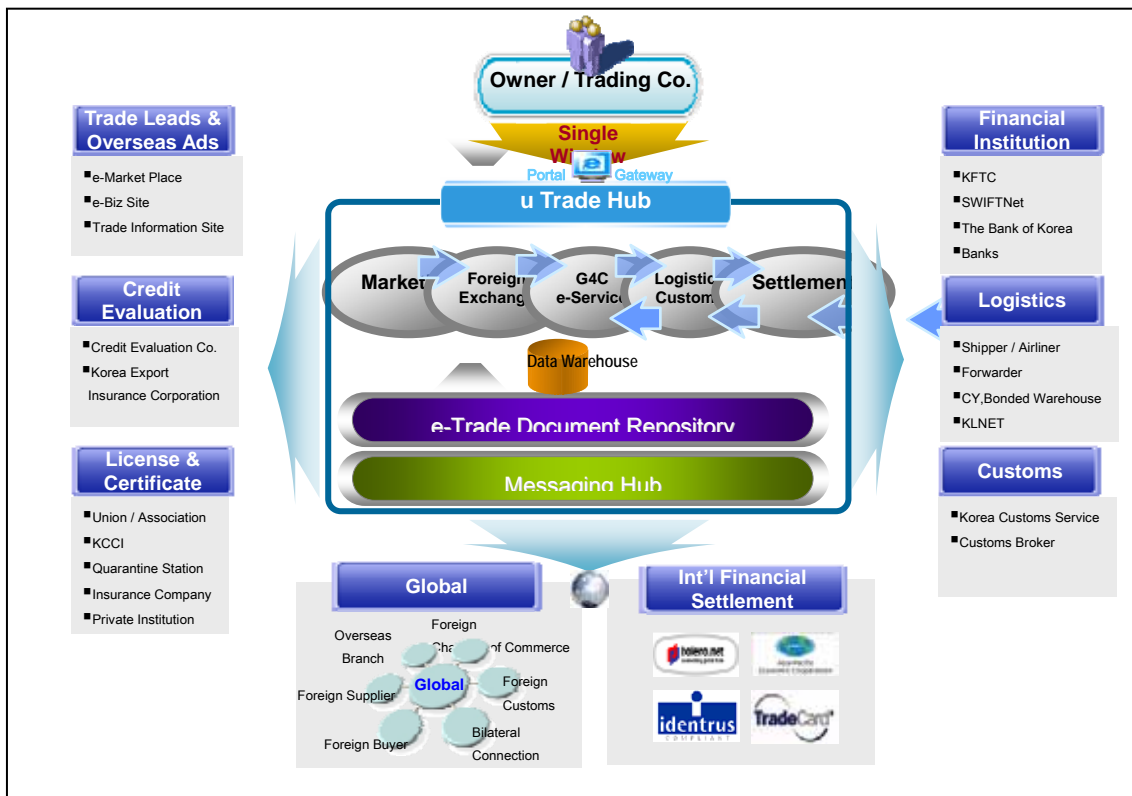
Owner / Trading Co.

Single Wi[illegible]w

Portal Gateway

u Trade Hub

Trade Leads & Overseas Ads

▪e-Market Place
▪e-Biz Site
▪Trade Information Site

Credit Evaluation

▪Credit Evaluation Co.
▪Korea Export Insurance Corporation

License & Certificate

▪Union / Association
▪KCCI
▪Quarantine Station
▪Insurance Company
▪Private Institution

Financial Institution

▪KFTC
▪SWIFTNet
▪The Bank of Korea
▪Banks

Logistics

▪Shipper / Airliner
▪Forwarder
▪CY,Bonded Warehouse
▪KLNET

Customs

▪Korea Customs Service
▪Customs Broker

Marke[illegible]

Foreig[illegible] Exchang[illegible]

G4C e-Servic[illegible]

Logistic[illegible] Custom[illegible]

Settlemen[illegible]

Data Warehouse

e-Trade Document Repository

Messaging Hub

Global

Overseas Branch

Foreign Cha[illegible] of Commerce

Foreign Supplier

Global

Foreign Customs

Foreign Buyer

Bilateral Connection

Int'l Financial Settlement

bolero.net

Asia-Pacific Economic Cooperation

identrus

TradeCard